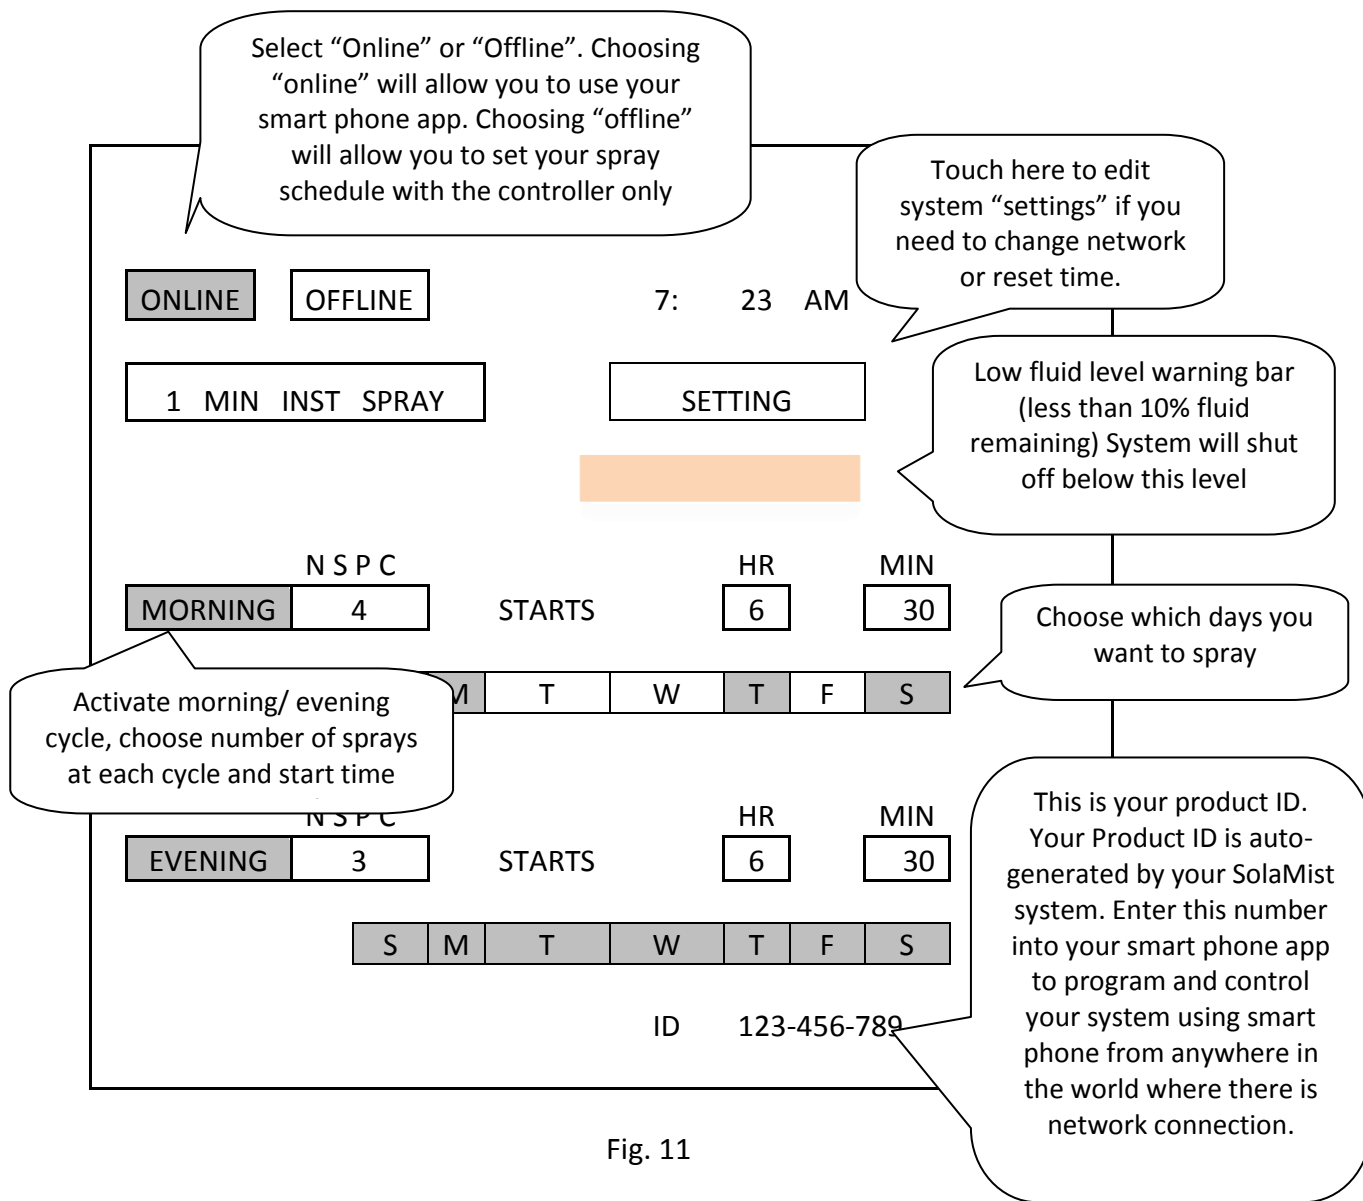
Select “Online” or “Offline”. Choosing “online” will allow you to use your smart phone app. Choosing “offline” will allow you to set your spray schedule with the controller only

Touch here to edit system “settings” if you need to change network or reset time.

ONLINE OFFLINE 7: 23 AM

1 MIN INST SPRAY

SETTING

Low fluid level warning bar (less than 10% fluid remaining) System will shut off below this level

N S P C HR MIN

MORNING 4 STARTS 6 30

Choose which days you want to spray

M T W T F S

Activate morning/ evening cycle, choose number of sprays at each cycle and start time

N S P C HR MIN

EVENING 3 STARTS 6 30

S M T W T F S

This is your product ID. Your Product ID is autogenerated by your SolaMist system. Enter this number into your smart phone app to program and control your system using smart phone from anywhere in the world where there is network connection.

ID 123-456-789

Fig. 11